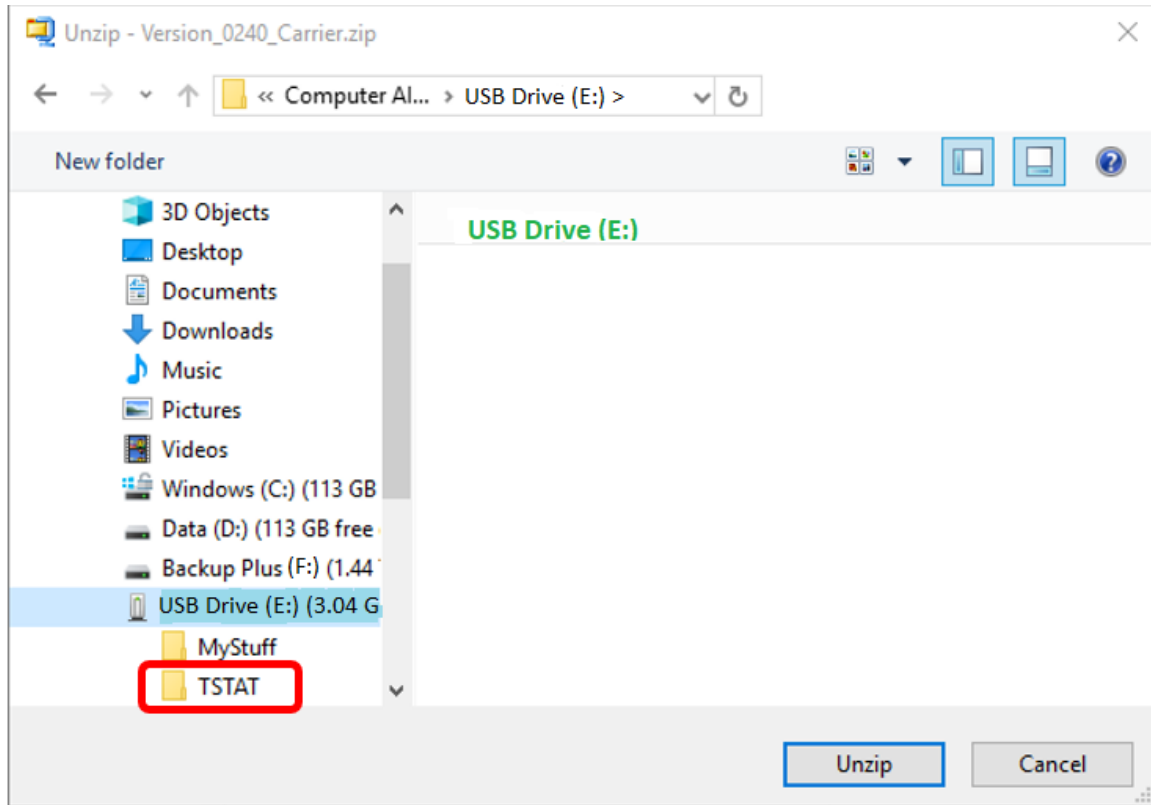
Unzip - Version_0240_Carrier.zip

« Computer Al... > USB Drive (E:) >

New folder

3D Objects
Desktop
Documents
Downloads
Music
Pictures
Videos
Windows (C:) (113 GB
Data (D:) (113 GB free
Backup Plus (F:) (1.44
USB Drive (E:) (3.04 G
MyStuff
TSTAT

USB Drive (E:)

Unzip
Cancel